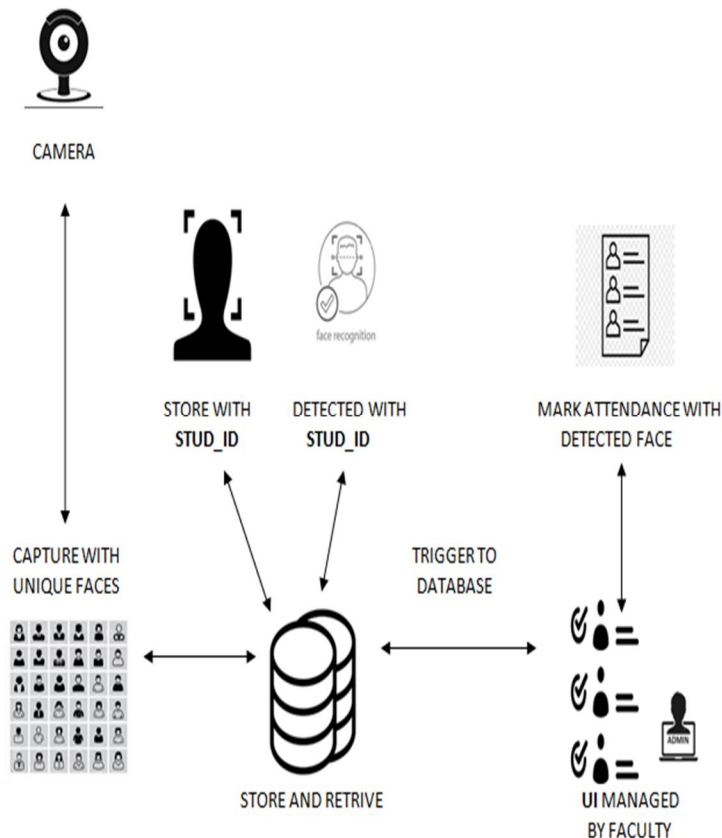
CAMERA

face recognition

STORE WITH
STUD_ID

DETECTED WITH
STUD_ID

MARK ATTENDANCE WITH
DETECTED FACE

CAPTURE WITH
UNIQUE FACES

TRIGGER TO
DATABASE

ADMIN

STORE AND RETRIVE

UI MANAGED
BY FACULTY